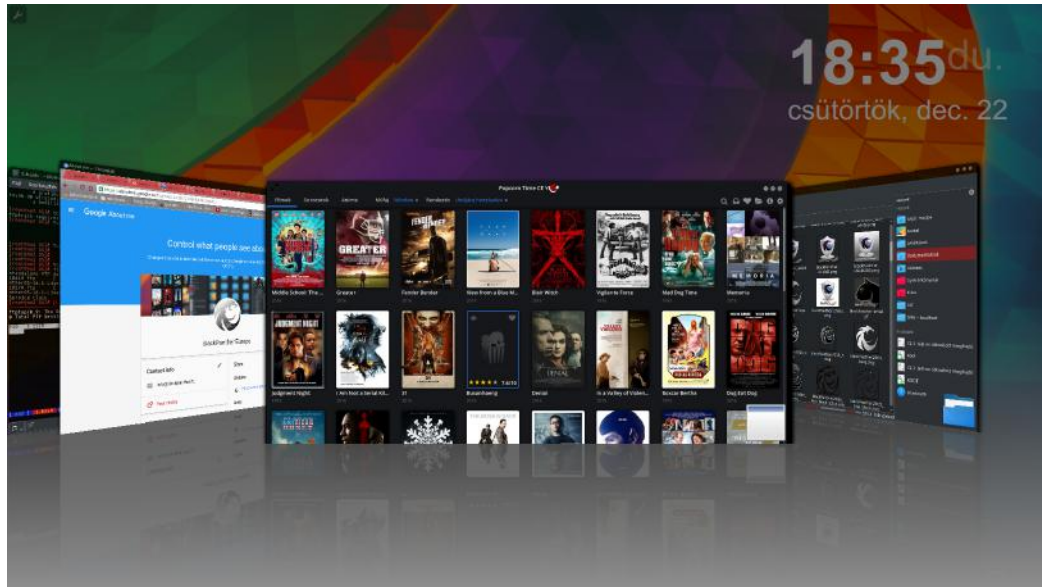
18:35du.
csütörtök, dec. 22

Google About me
Control what people see abo
BlackPanther Games
Contact info
Find Hello

Popcorn Time CE
Filmek Sorozatok Anime Műfaj
GREATER
Middle School: The... Greater Fender Bender Wave from a Blue M... Black Witch Vigilante Force Mad Dog Time Memoria
MEMORIA
JUDGMENT NIGHT
Judgment Night I Am Not a Serial Ki... 31 Bushwhacking Denial In a Valley of Violen... Bunker Bertha Dog Eat Dog